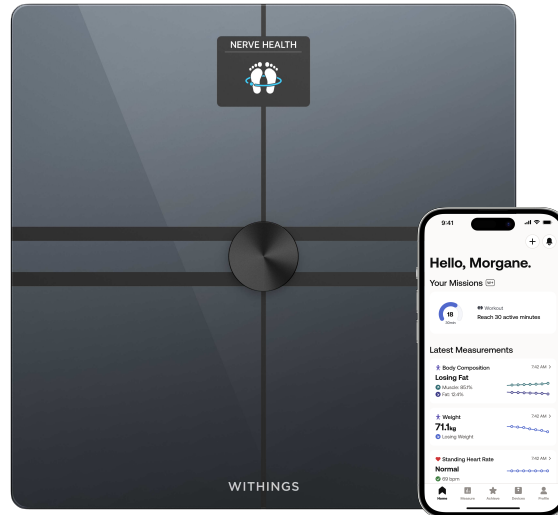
NERVE HEALTH

WITHINGS

9:41

Hello, Morgane.

Your Missions

18
30min

Workout
Reach 30 active minutes

Latest Measurements

Body Composition
7:42 AM
Losing Fat
Muscle: 50.1%
Fat: 12.4%

Weight
7:42 AM
71.1kg
Losing Weight

Standing Heart Rate
7:42 AM
Normal
69 bpm

Home
Measures
Activities
Devices
Profile